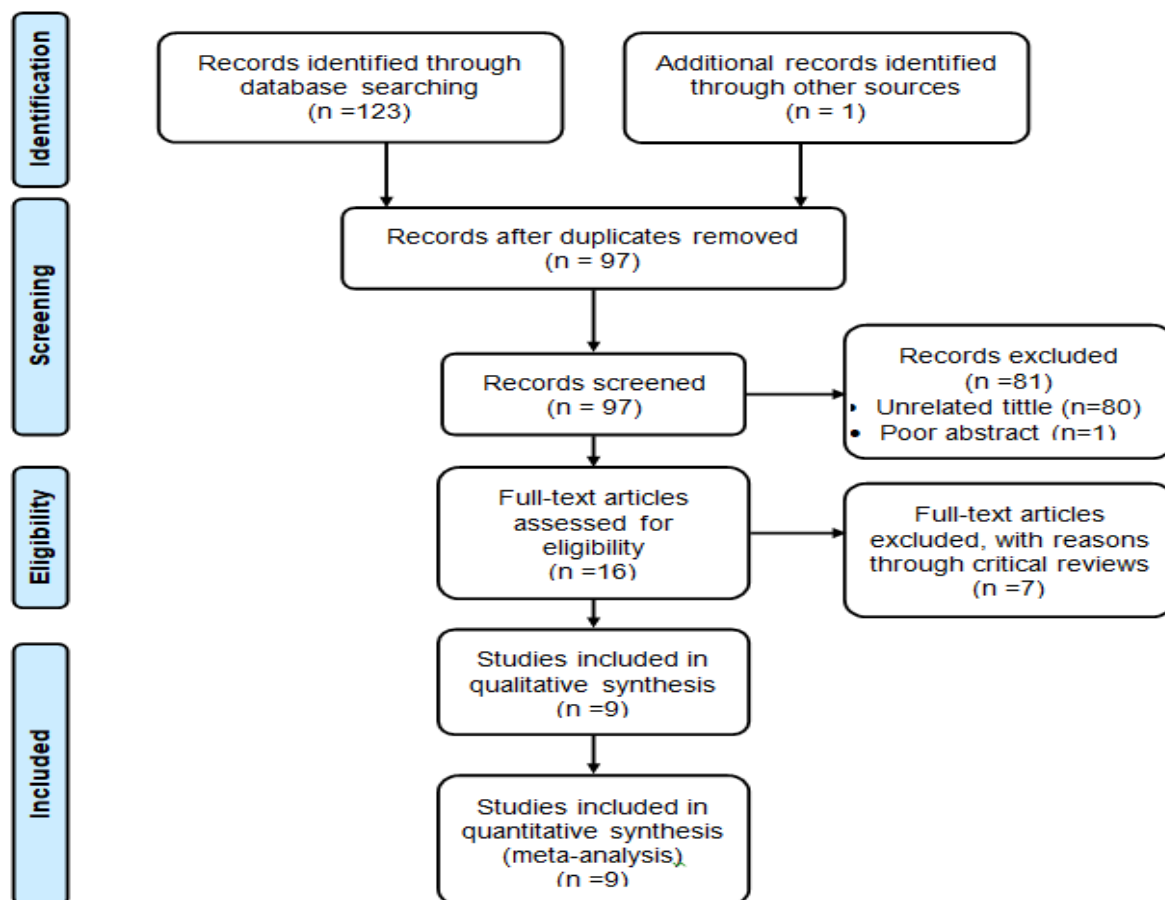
Identification

Records identified through database searching (n =123)

Additional records identified through other sources (n = 1)

Screening

Records after duplicates removed (n = 97)

Records screened (n = 97)

Records excluded (n =81)
• Unrelated tittle (n=80)
• Poor abstract (n=1)

Eligibility

Full-text articles assessed for eligibility (n =16)

Full-text articles excluded, with reasons through critical reviews (n =7)

Included

Studies included in qualitative synthesis (n =9)

Studies included in quantitative synthesis (meta-analysis) (n =9)